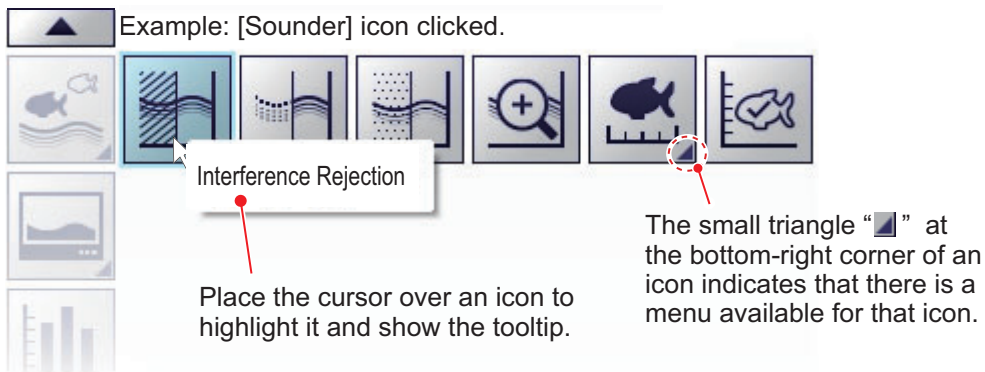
Example: [Sounder] icon clicked.

Interference Rejection

Place the cursor over an icon to highlight it and show the tooltip.

The small triangle "◪" at the bottom-right corner of an icon indicates that there is a menu available for that icon.